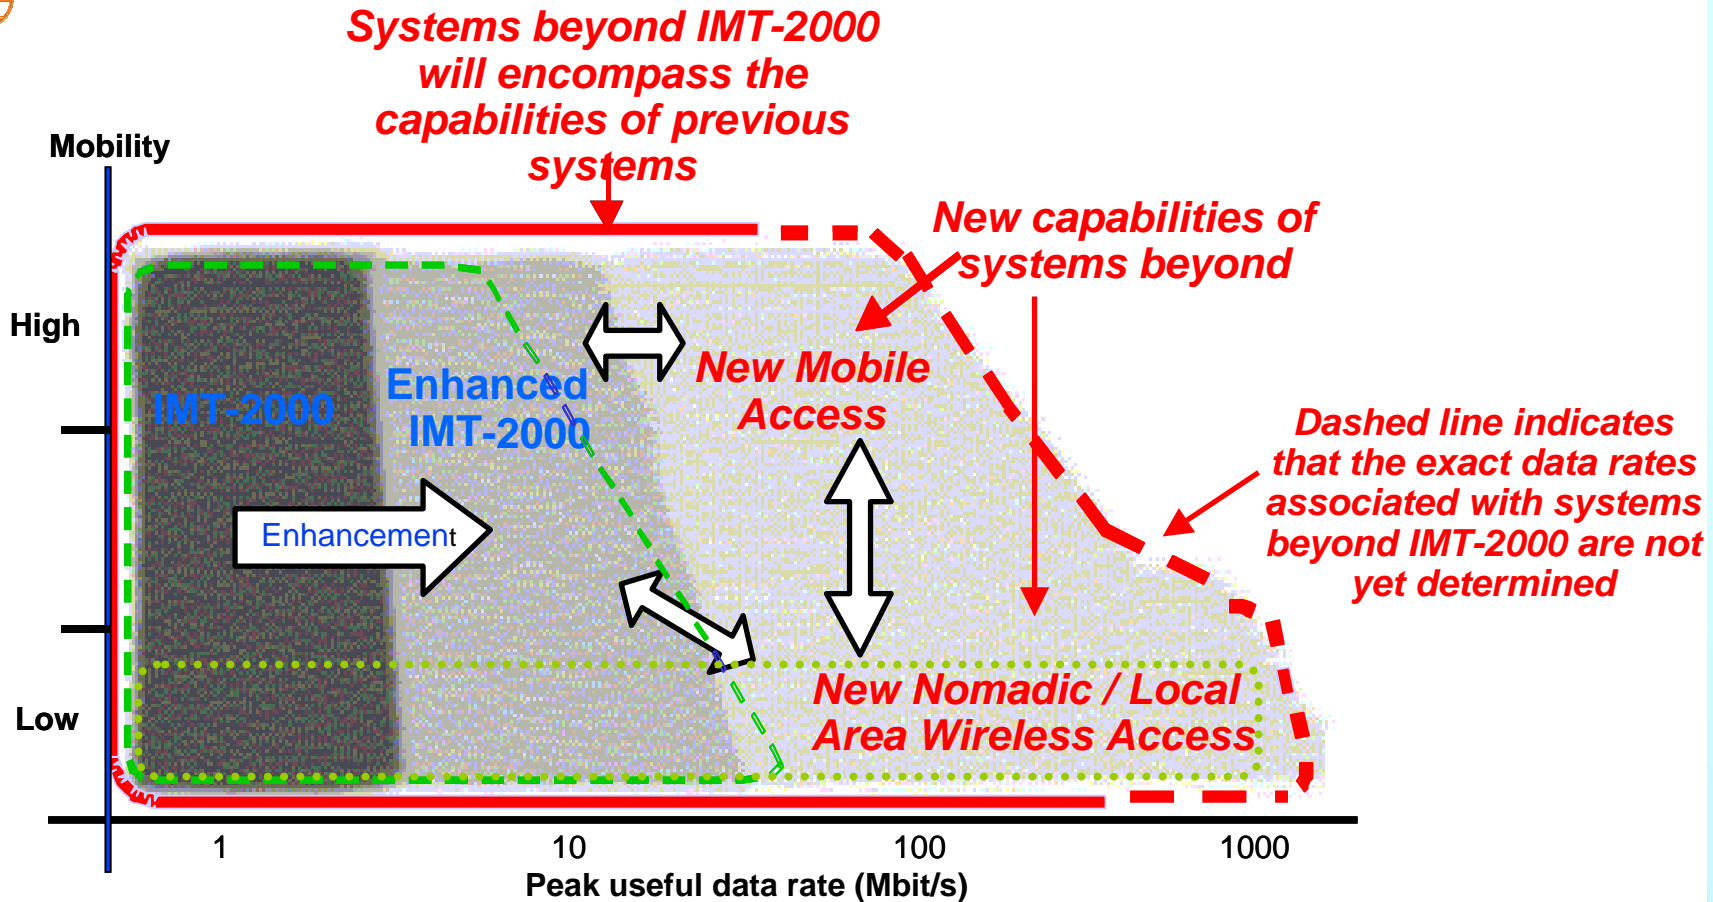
Systems beyond IMT-2000 will encompass the capabilities of previous systems

Mobility

High

Low

IMT-2000

Enhanced IMT-2000

Enhancement

New capabilities of systems beyond

New Mobile Access

New Nomadic / Local Area Wireless Access

Dashed line indicates that the exact data rates associated with systems beyond IMT-2000 are not yet determined

1

10

100

1000

Peak useful data rate (Mbit/s)